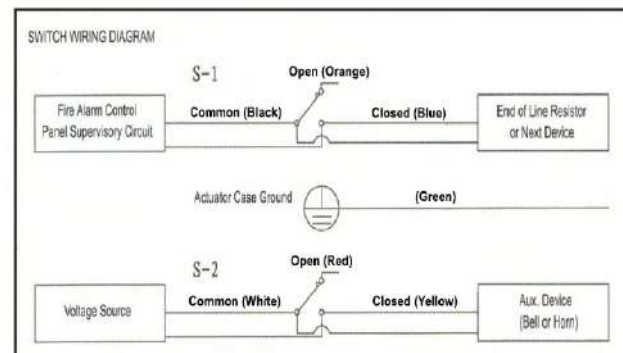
SWITCH WIRING DIAGRAM

S-1

Open (Orange)

Fire Alarm Control Panel Supervisory Circuit

Common (Black)

Closed (Blue)

End of Line Resistor or Next Device

Actuator Case Ground

(Green)

S-2

Open (Red)

Voltage Source

Common (White)

Closed (Yellow)

Aux. Device (Bell or Horn)